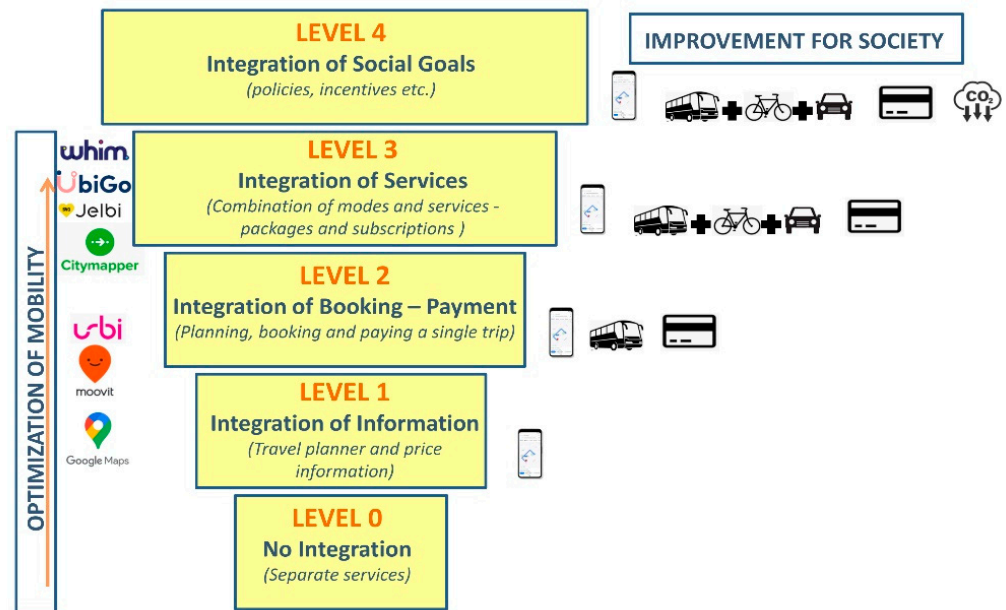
LEVEL 4
Integration of Social Goals
(policies, incentives etc.)

IMPROVEMENT FOR SOCIETY

$CO_2$

whim
UbiGo
Jelbi
Citymapper

LEVEL 3
Integration of Services
(Combination of modes and services - packages and subscriptions )

LEVEL 2
Integration of Booking – Payment
(Planning, booking and paying a single trip)

urbi
moovit
Google Maps

LEVEL 1
Integration of Information
(Travel planner and price information)

LEVEL 0
No Integration
(Separate services)

OPTIMIZATION OF MOBILITY